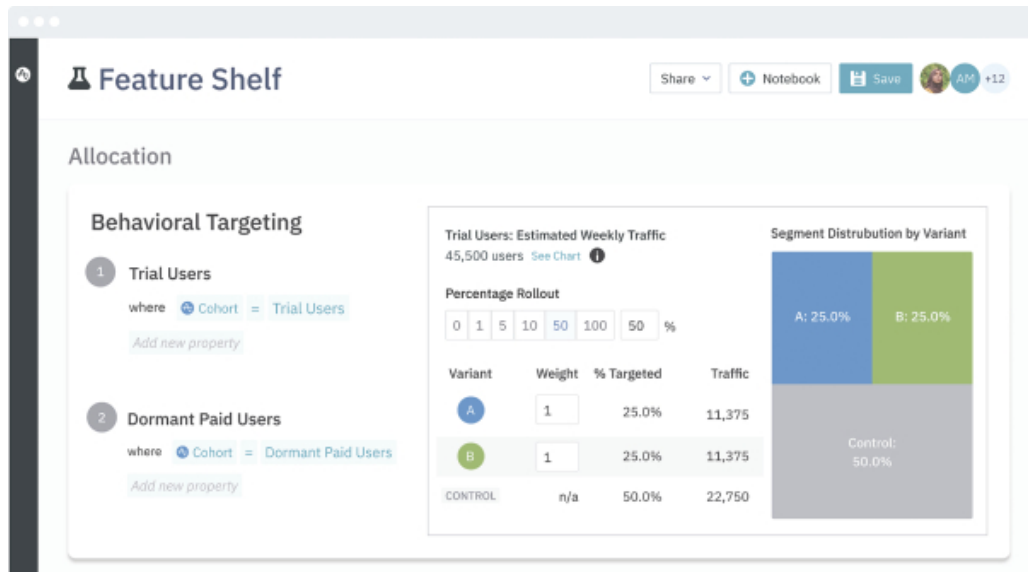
Feature Shelf

Share

Notebook

Save

AM

+12

Allocation

Behavioral Targeting

1 Trial Users

where Cohort = Trial Users

Add new property

2 Dormant Paid Users

where Cohort = Dormant Paid Users

Add new property

Trial Users: Estimated Weekly Traffic

45,500 users See Chart

Percentage Rollout

0 1 5 10 50 100 50 %

| Variant | Weight | % Targeted | Traffic |
|---|---|---|---|
| A | 1 | 25.0% | 11,375 |
| B | 1 | 25.0% | 11,375 |
| CONTROL | n/a | 50.0% | 22,750 |

Segment Distrubution by Variant

A: 25.0%

B: 25.0%

Control: 50.0%